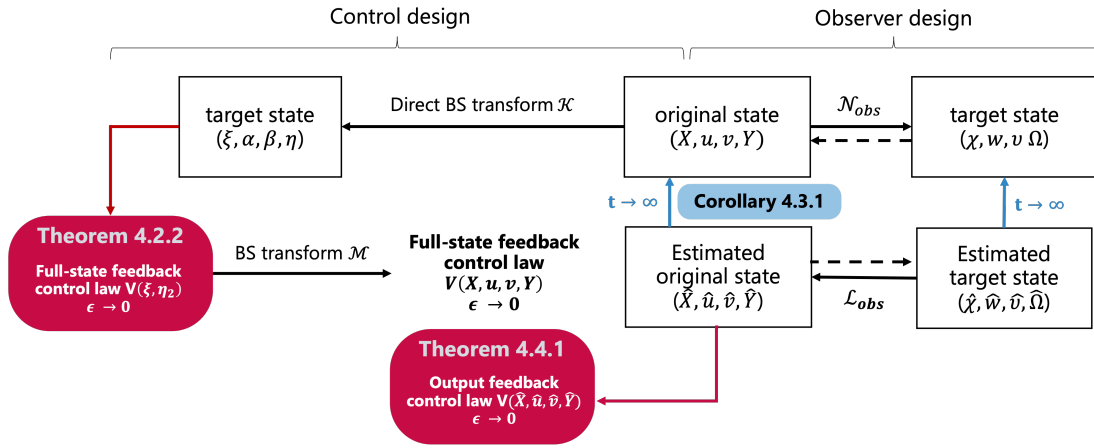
Control design

Observer design

target state
$(\xi, \alpha, \beta, \eta)$

Direct BS transform $\mathcal{K}$

original state
$(X, u, v, Y)$

$\mathcal{N}_{obs}$

target state
$(\chi, w, v\ \Omega)$

$t \to \infty$

Corollary 4.3.1

$t \to \infty$

Theorem 4.2.2

Full-state feedback control law $V(\xi, \eta_2)$
$\epsilon \to 0$

BS transform $\mathcal{M}$

Full-state feedback control law
$V(X, u, v, Y)$
$\epsilon \to 0$

Estimated original state
$(\hat{X}, \hat{u}, \hat{v}, \hat{Y})$

$\mathcal{L}_{obs}$

Estimated target state
$(\hat{\chi}, \hat{w}, \hat{v}, \hat{\Omega})$

Theorem 4.4.1

Output feedback control law $V(\hat{X}, \hat{u}, \hat{v}, \hat{Y})$
$\epsilon \to 0$